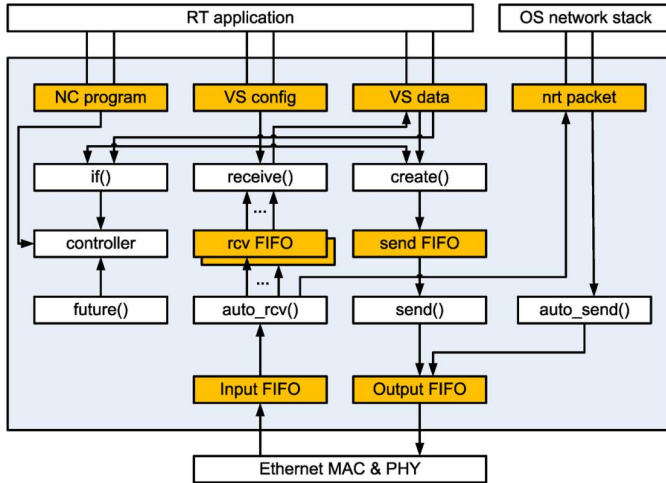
RT application

OS network stack

NC program

VS config

VS data

nrt packet

if()

receive()

create()

...

controller

rcv FIFO

send FIFO

...

future()

auto_rcv()

send()

auto_send()

Input FIFO

Output FIFO

Ethernet MAC & PHY